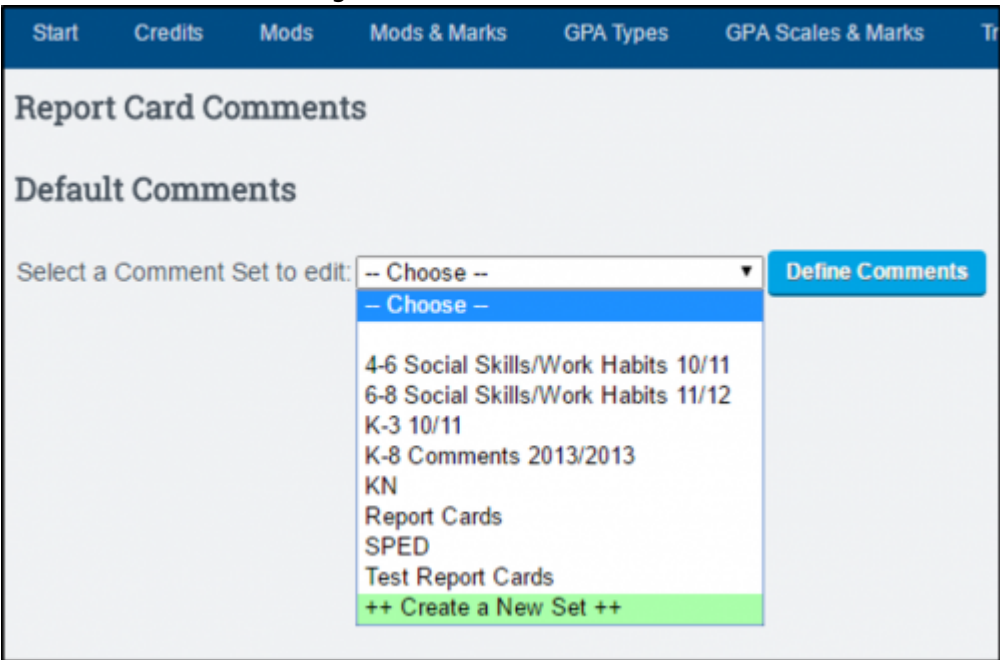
Start Credits Mods Mods & Marks GPA Types GPA Scales & Marks Tr

Report Card Comments

Default Comments

Select a Comment Set to edit: -- Choose -- Define Comments

-- Choose --

4-6 Social Skills/Work Habits 10/11
6-8 Social Skills/Work Habits 11/12
K-3 10/11
K-8 Comments 2013/2013
KN
Report Cards
SPED
Test Report Cards
++ Create a New Set ++